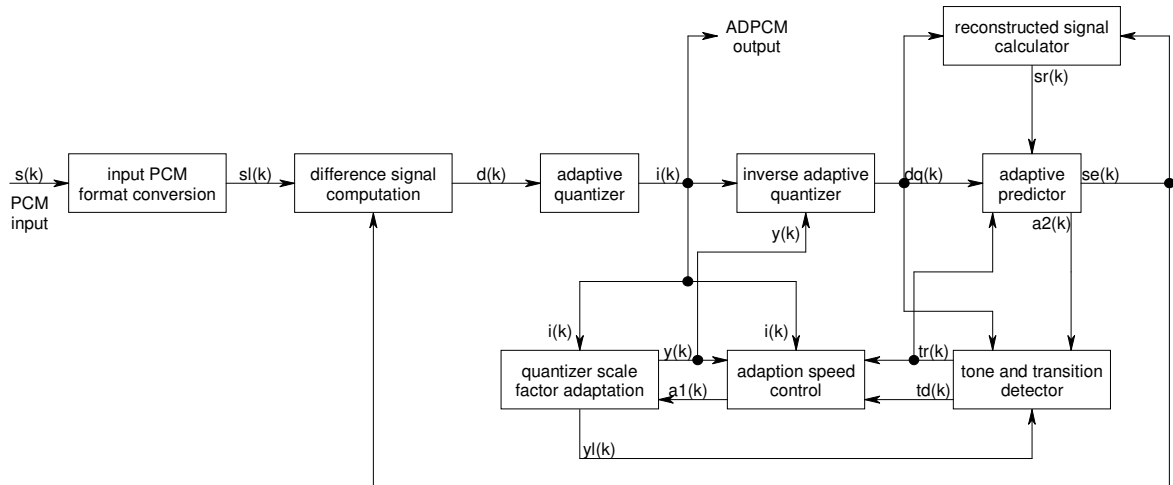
ADPCM output

reconstructed signal calculator

sr(k)

s(k)

PCM input

input PCM format conversion

sl(k)

difference signal computation

d(k)

adaptive quantizer

i(k)

inverse adaptive quantizer

dq(k)

adaptive predictor

se(k)

a2(k)

y(k)

i(k)

i(k)

y(k)

tr(k)

quantizer scale factor adaptation

a1(k)

adaption speed control

td(k)

tone and transition detector

yl(k)